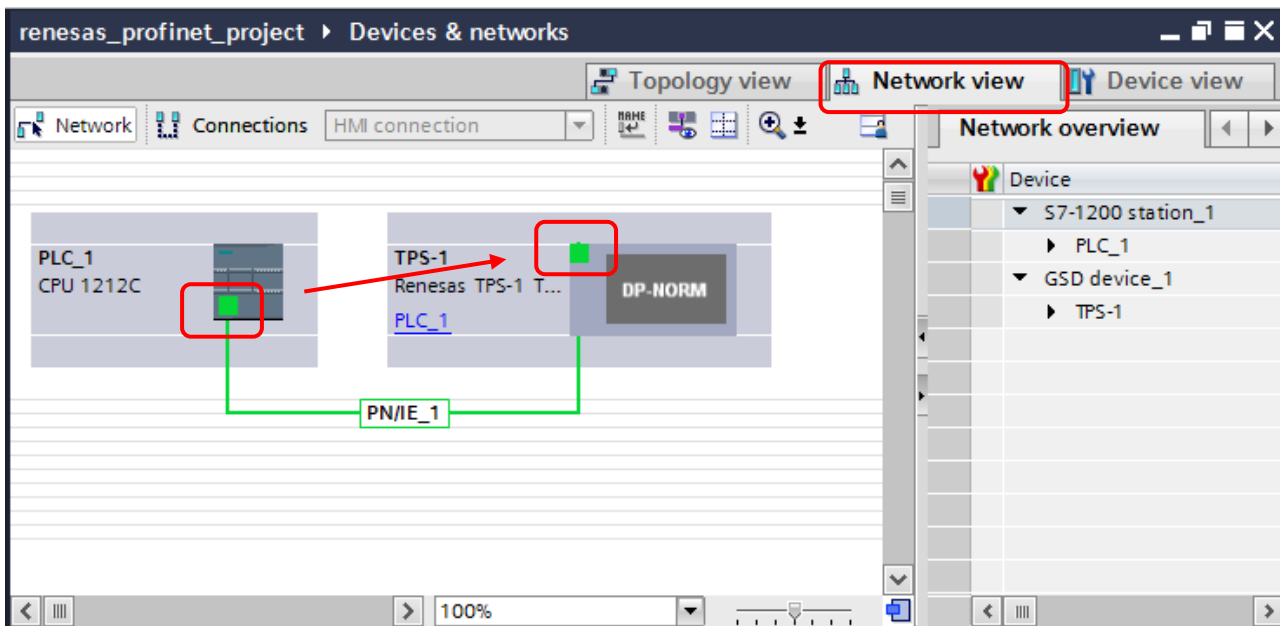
renesas_profinet_project ▸ Devices & networks

Topology view
Network view
Device view

Network
Connections
HMI connection

Network overview

Device
S7-1200 station_1
PLC_1
GSD device_1
TPS-1

PLC_1
CPU 1212C

TPS-1
Renesas TPS-1 T...
PLC_1

DP-NORM

PN/IE_1

100%